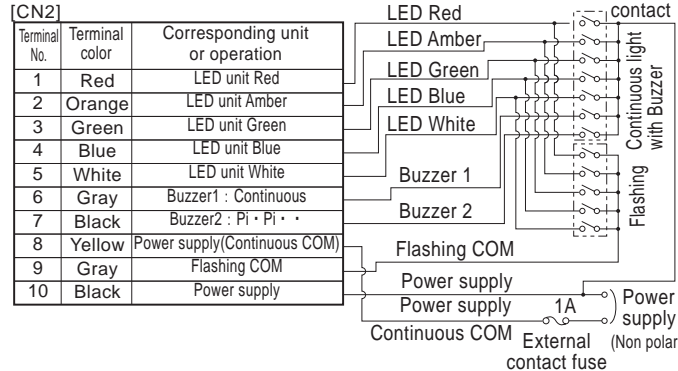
[CN2]

| Terminal No. | Terminal color | Corresponding unit or operation |
|---|---|---|
| 1 | Red | LED unit Red |
| 2 | Orange | LED unit Amber |
| 3 | Green | LED unit Green |
| 4 | Blue | LED unit Blue |
| 5 | White | LED unit White |
| 6 | Gray | Buzzer1 : Continuous |
| 7 | Black | Buzzer2 : Pi・Pi・・ |
| 8 | Yellow | Power supply(Continuous COM) |
| 9 | Gray | Flashing COM |
| 10 | Black | Power supply |

LED Red
LED Amber
LED Green
LED Blue
LED White
Buzzer 1
Buzzer 2
Flashing COM
Power supply
Power supply
Continuous COM
contact
Continuous light with Buzzer
Flashing
1A
External contact fuse
Power supply (Non polar)